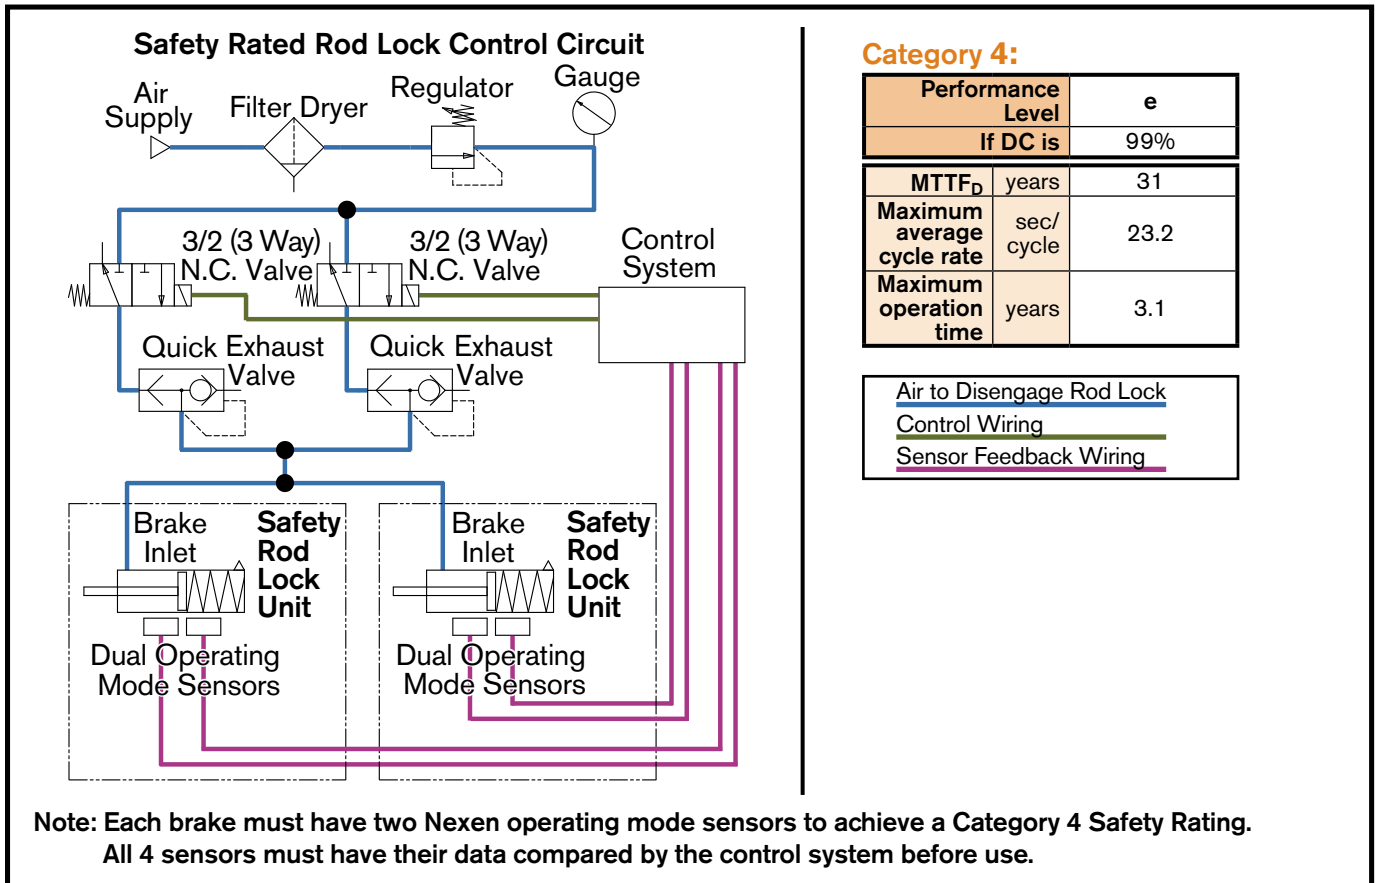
Safety Rated Rod Lock Control Circuit

Air Supply

Filter Dryer

Regulator

Gauge

3/2 (3 Way) N.C. Valve

3/2 (3 Way) N.C. Valve

Control System

Quick Exhaust Valve

Quick Exhaust Valve

Brake Inlet

Safety Rod Lock Unit

Brake Inlet

Safety Rod Lock Unit

Dual Operating Mode Sensors

Dual Operating Mode Sensors

Category 4:

| Performance Level | e |
|---|---|
| If DC is | 99% |

| $MTTF_D$ | years | 31 |
|---|---|---|
| Maximum average cycle rate | sec/ cycle | 23.2 |
| Maximum operation time | years | 3.1 |

Air to Disengage Rod Lock
Control Wiring
Sensor Feedback Wiring

Note: Each brake must have two Nexen operating mode sensors to achieve a Category 4 Safety Rating. All 4 sensors must have their data compared by the control system before use.